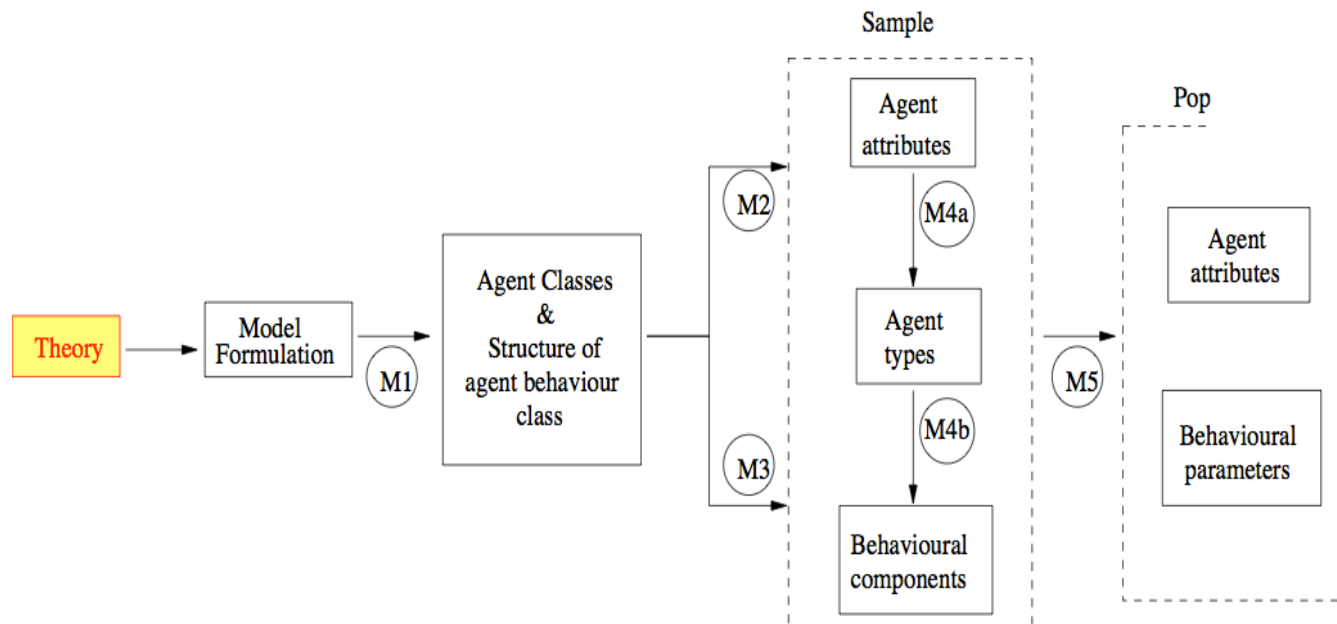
Sample

Pop

Theory

Model Formulation

M1

Agent Classes & Structure of agent behaviour class

M2

M3

Agent attributes

M4a

Agent types

M4b

Behavioural components

M5

Agent attributes

Behavioural parameters